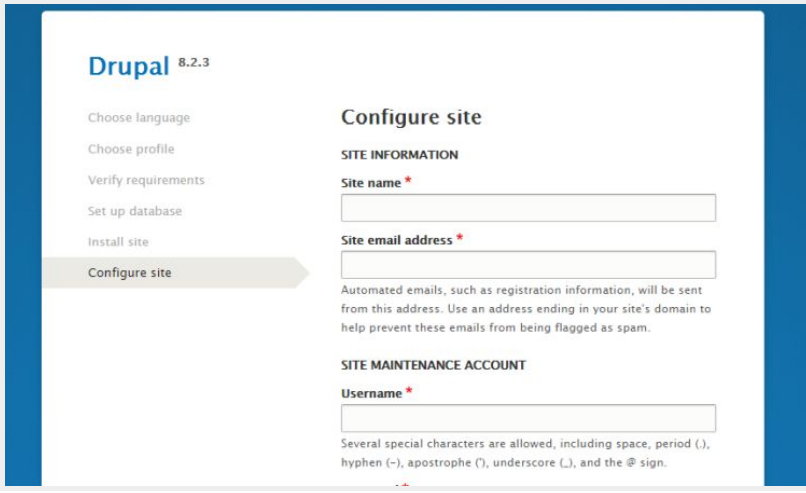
Drupal 8.2.3

Choose language
Choose profile
Verify requirements
Set up database
Install site
Configure site

Configure site

SITE INFORMATION

Site name *

Site email address *

Automated emails, such as registration information, will be sent from this address. Use an address ending in your site's domain to help prevent these emails from being flagged as spam.

SITE MAINTENANCE ACCOUNT

Username *

Several special characters are allowed, including space, period (.), hyphen (-), apostrophe ('), underscore (_), and the @ sign.

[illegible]